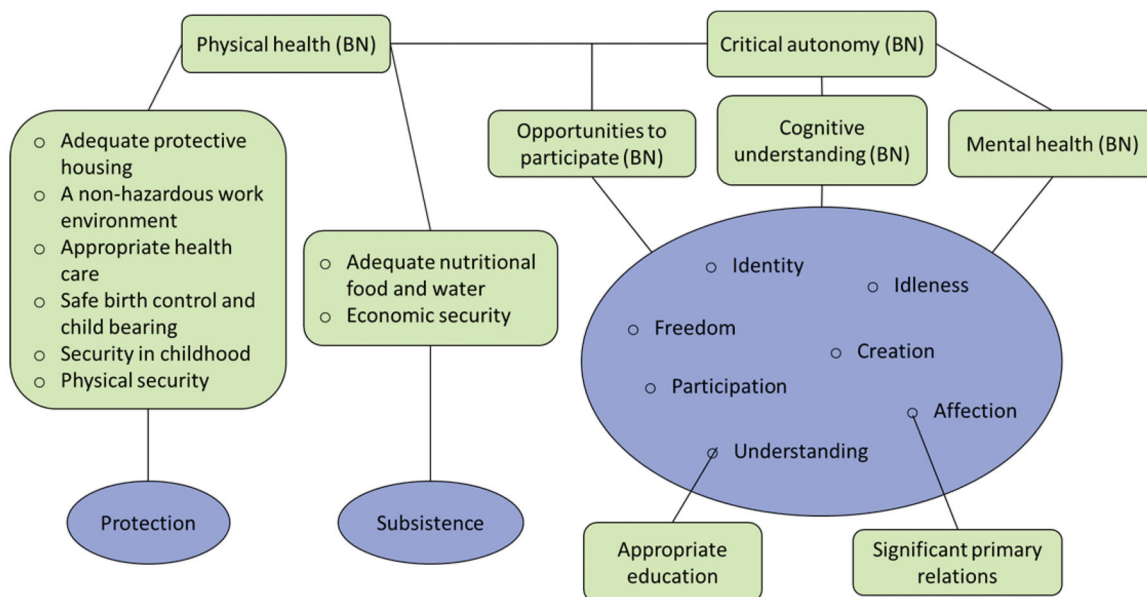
Physical health (BN)

Critical autonomy (BN)

Opportunities to participate (BN)

Cognitive understanding (BN)

Mental health (BN)

- Adequate protective housing
- A non-hazardous work environment
- Appropriate health care
- Safe birth control and child bearing
- Security in childhood
- Physical security

- Adequate nutritional food and water
- Economic security

- Identity
- Idleness
- Freedom
- Creation
- Participation
- Affection
- Understanding

Protection

Subsistence

Appropriate education

Significant primary relations